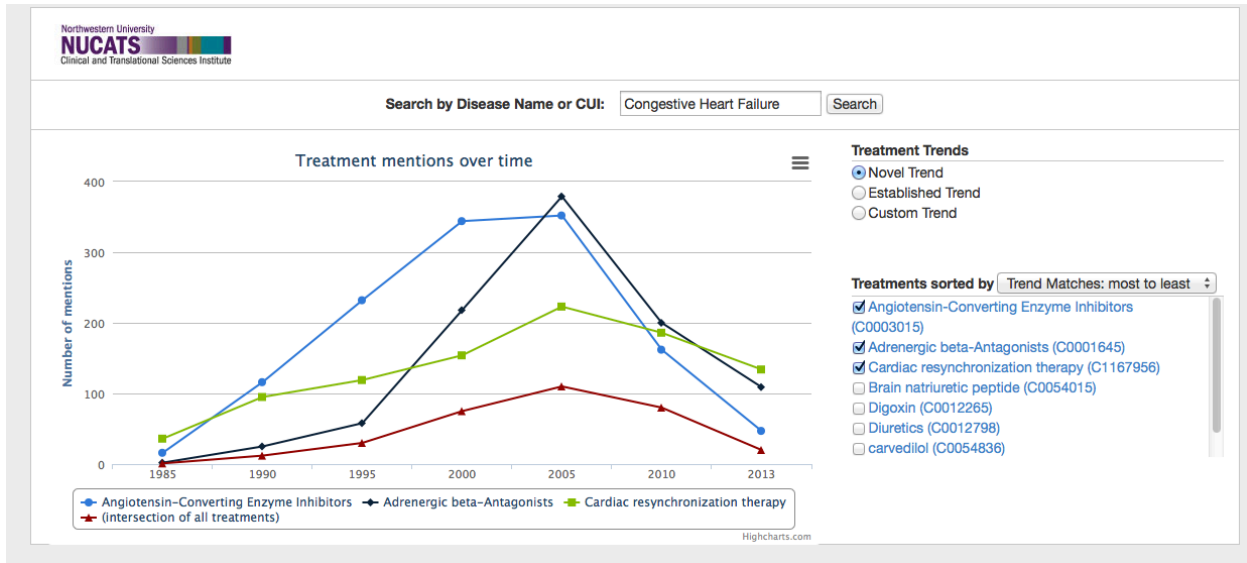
Northwestern University
NUCATS
Clinical and Translational Sciences Institute

Search by Disease Name or CUI: Congestive Heart Failure Search

Treatment mentions over time

Number of mentions

400
300
200
100
0

1985 1990 1995 2000 2005 2010 2013

Angiotensin-Converting Enzyme Inhibitors
Adrenergic beta-Antagonists
Cardiac resynchronization therapy
(intersection of all treatments)

Highcharts.com

Treatment Trends
Novel Trend
Established Trend
Custom Trend

Treatments sorted by Trend Matches: most to least

Angiotensin-Converting Enzyme Inhibitors (C0003015)
Adrenergic beta-Antagonists (C0001645)
Cardiac resynchronization therapy (C1167956)
Brain natriuretic peptide (C0054015)
Digoxin (C0012265)
Diuretics (C0012798)
carvedilol (C0054836)